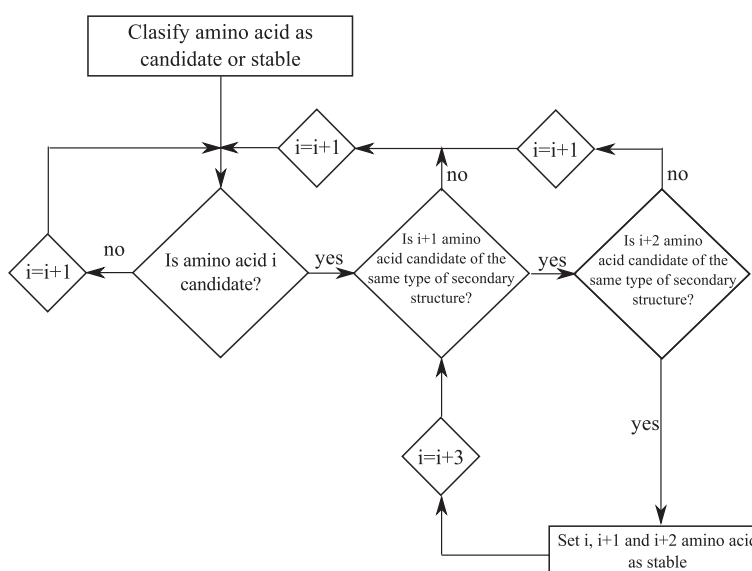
Clasify amino acid as candidate or stable

i=i+1

i=i+1

no

no

i=i+1

no

Is amino acid i candidate?

yes

Is i+1 amino acid candidate of the same type of secondary structure?

yes

Is i+2 amino acid candidate of the same type of secondary structure?

yes

i=i+3

Set i, i+1 and i+2 amino acid as stable